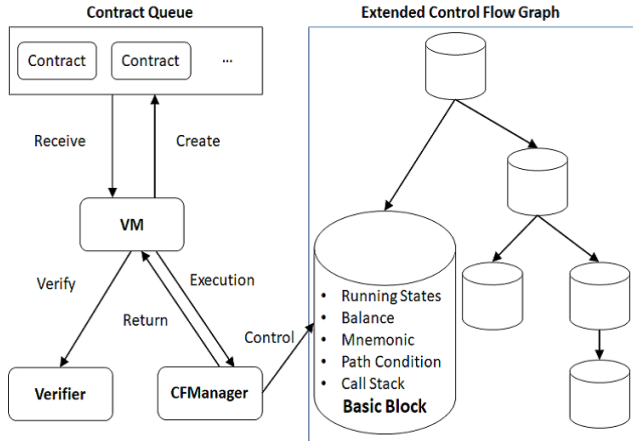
Contract Queue

Contract

Contract

...

Receive

Create

VM

Verify

Execution

Return

Control

Verifier

CFManager

Extended Control Flow Graph

• Running States
• Balance
• Mnemonic
• Path Condition
• Call Stack

Basic Block